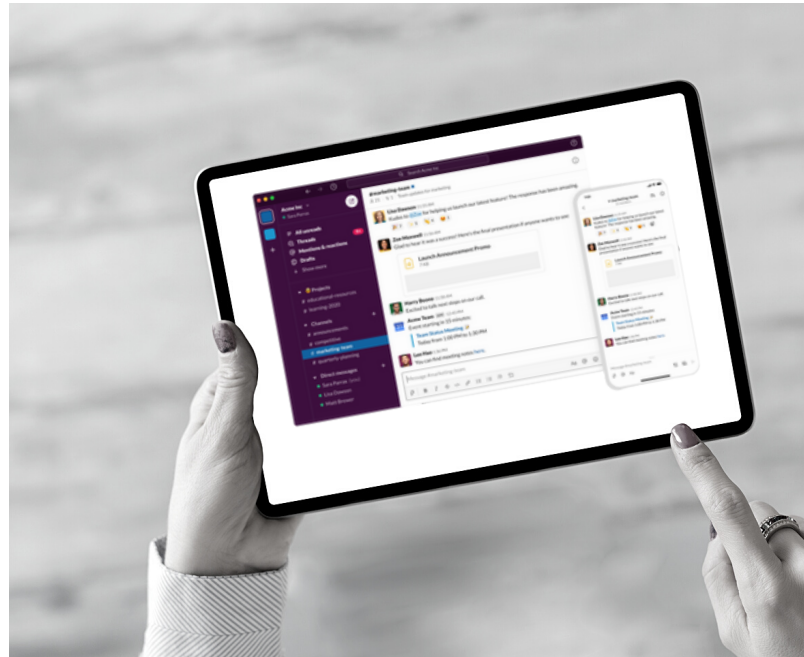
Acme Inc
All unreads
Threads
Mentions & reactions
Drafts
Show more
Projects
Channels
# announcements
# marketing-team
Direct messages
#marketing-team
Lisa Dawson
Zoe Maxwell
Launch Announcement Promo
Harry Boone
Acme Team
Team Status Meeting
Lee Hao